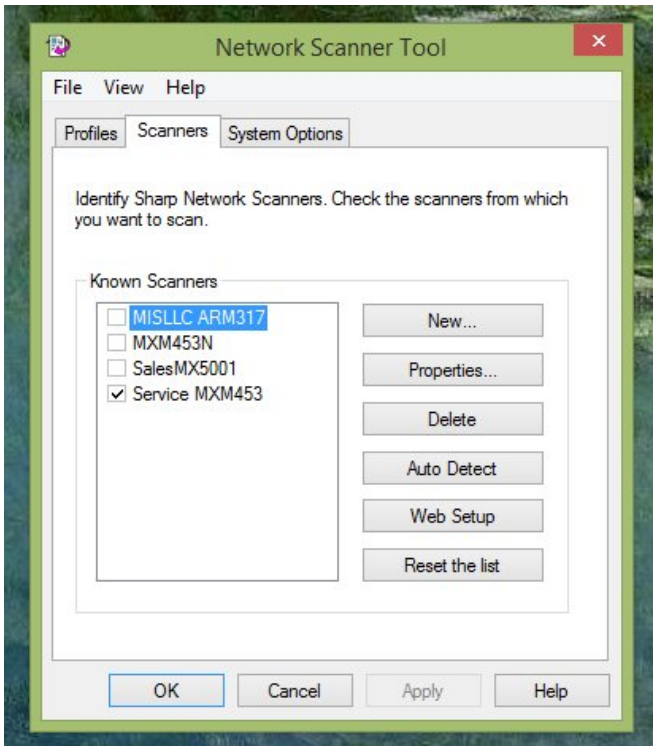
Network Scanner Tool

File View Help

Profiles Scanners System Options

Identify Sharp Network Scanners. Check the scanners from which you want to scan.

Known Scanners

MISLLC ARM317
MXM453N
SalesMX5001
✓ Service MXM453

New...
Properties...
Delete
Auto Detect
Web Setup
Reset the list

OK Cancel Apply Help